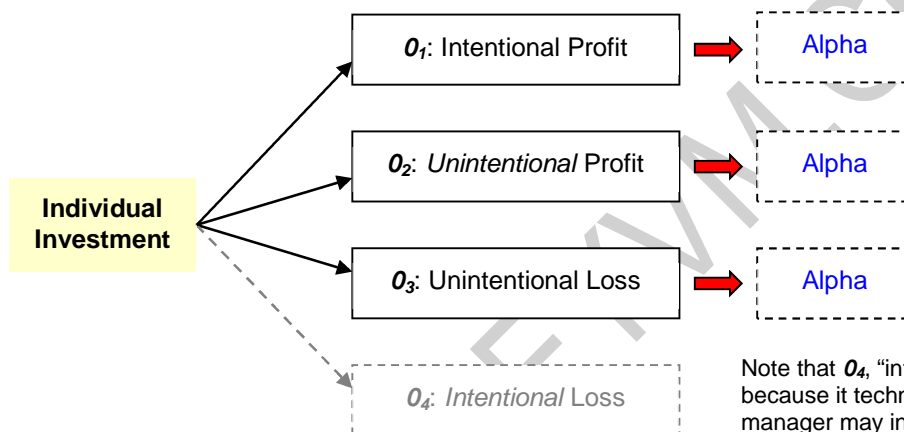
Individual Investment

$0_1$: Intentional Profit

Alpha

$0_2$: *Unintentional* Profit

Alpha

$0_3$: Unintentional Loss

Alpha

$0_4$: *Intentional* Loss

Note that $0_4$, "in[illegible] because it techn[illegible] manager may in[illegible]